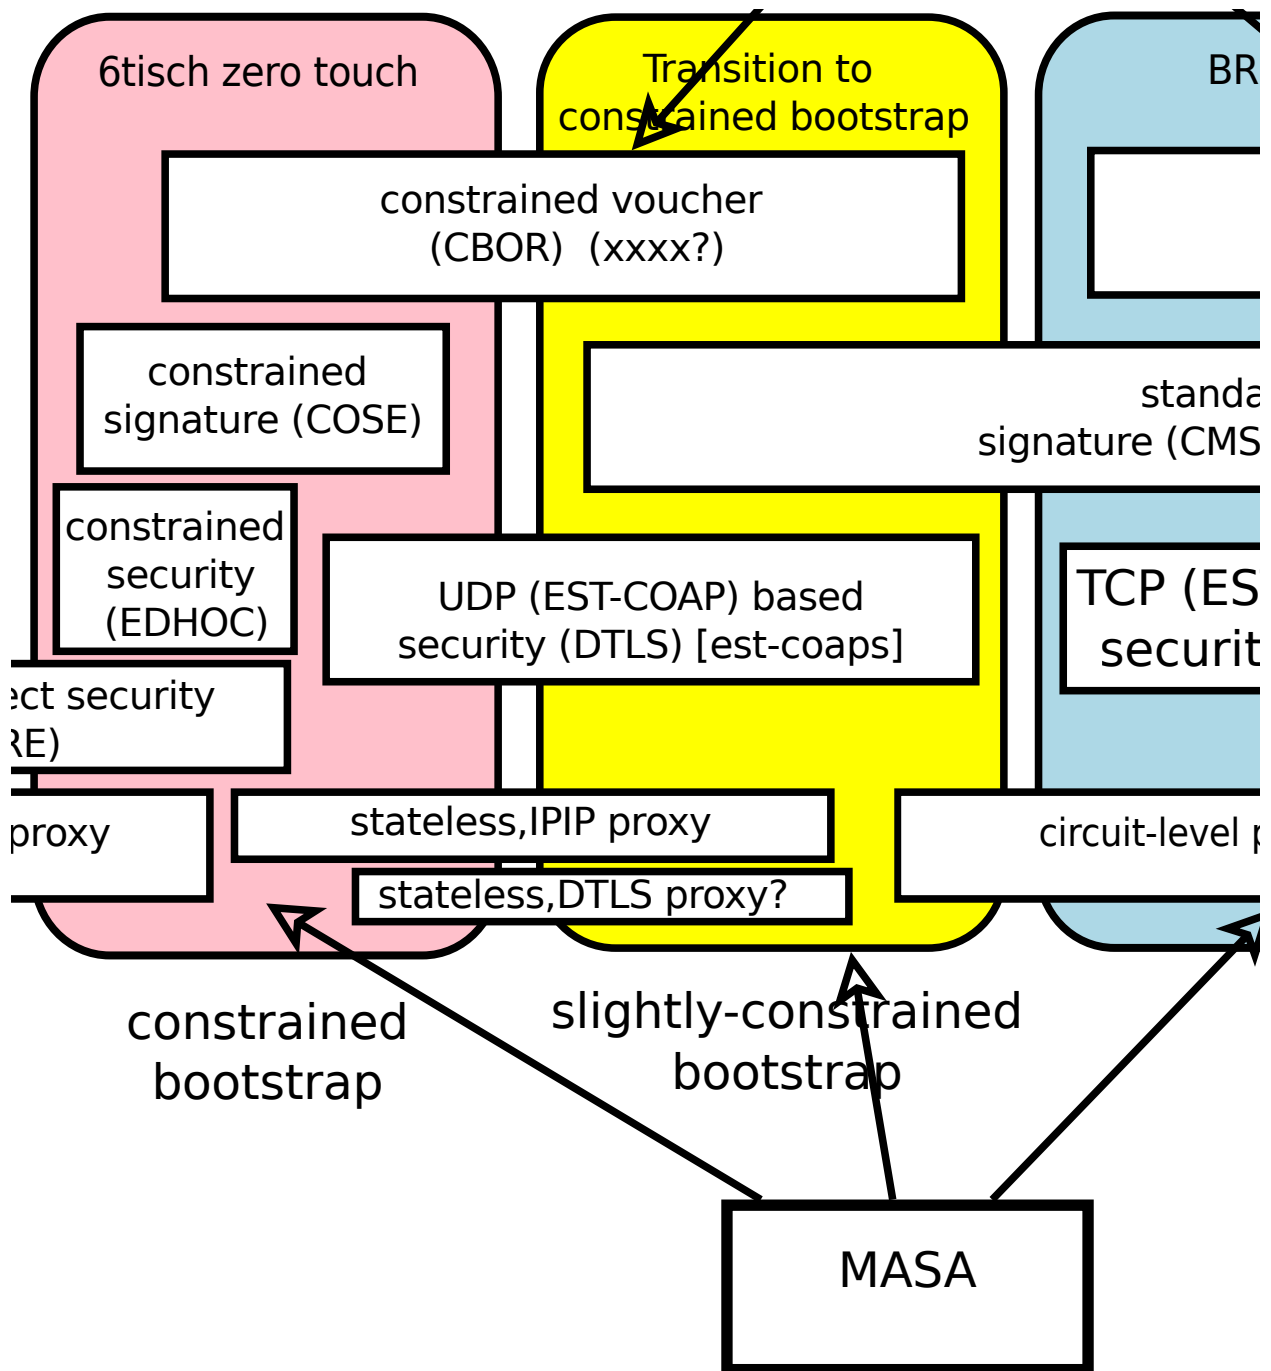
6tisch zero touch

Transition to constrained bootstrap

BR

constrained voucher (CBOR) (xxxx?)

constrained signature (COSE)

standa signature (CMS

constrained security (EDHOC)

UDP (EST-COAP) based security (DTLS) [est-coaps]

TCP (ES securit

ect security RE)

proxy

stateless,IPIP proxy

circuit-level p

stateless,DTLS proxy?

constrained bootstrap

slightly-constrained bootstrap

MASA